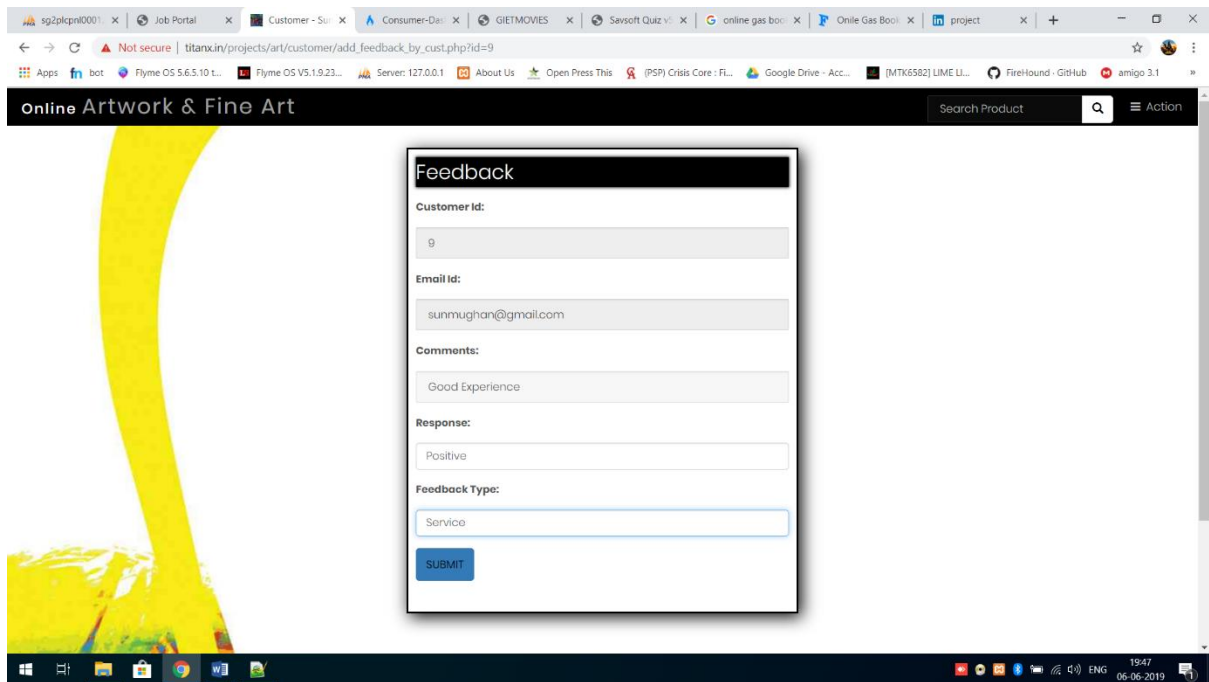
sg2plcpnl0001 × | Job Portal × | Customer - Su × | Consumer-Das × | GIETMOVIES × | Savsoft Quiz v × | online gas boo × | Onile Gas Boo × | project × | +

Not secure | titanx.in/projects/art/customer/add_feedback_by_cust.php?id=9

Apps bot Flyme OS 5.6.5.10 t... Flyme OS V5.1.9.23... Server: 127.0.0.1 About Us Open Press This (PSP) Crisis Core : Fi... Google Drive - Acc... [MTK6582] LIME LI... FireHound · GitHub amigo 3.1 »

Online Artwork & Fine Art

Search Product

≡ Action

Feedback

Customer Id:

9

Email Id:

sunmughan@gmail.com

Comments:

Good Experience

Response:

Positive

Feedback Type:

Service

SUBMIT

ENG 19:47 06-06-2019